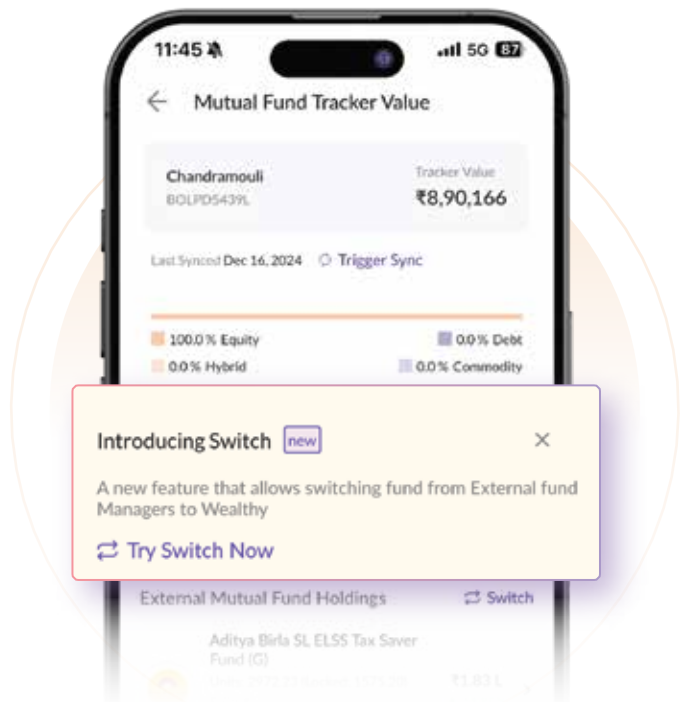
11:45

5G 87

Mutual Fund Tracker Value

Chandramouli
BOLPD5439L

Tracker Value
₹8,90,166

Last Synced Dec 16, 2024

Trigger Sync

100.0 % Equity

0.0 % Debt

0.0 % Hybrid

0.0 % Commodity

Introducing Switch new

A new feature that allows switching fund from External fund Managers to Wealthy

Try Switch Now

External Mutual Fund Holdings

Switch

Aditya Birla SL ELSS Tax Saver Fund (G)

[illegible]

₹1.83 L